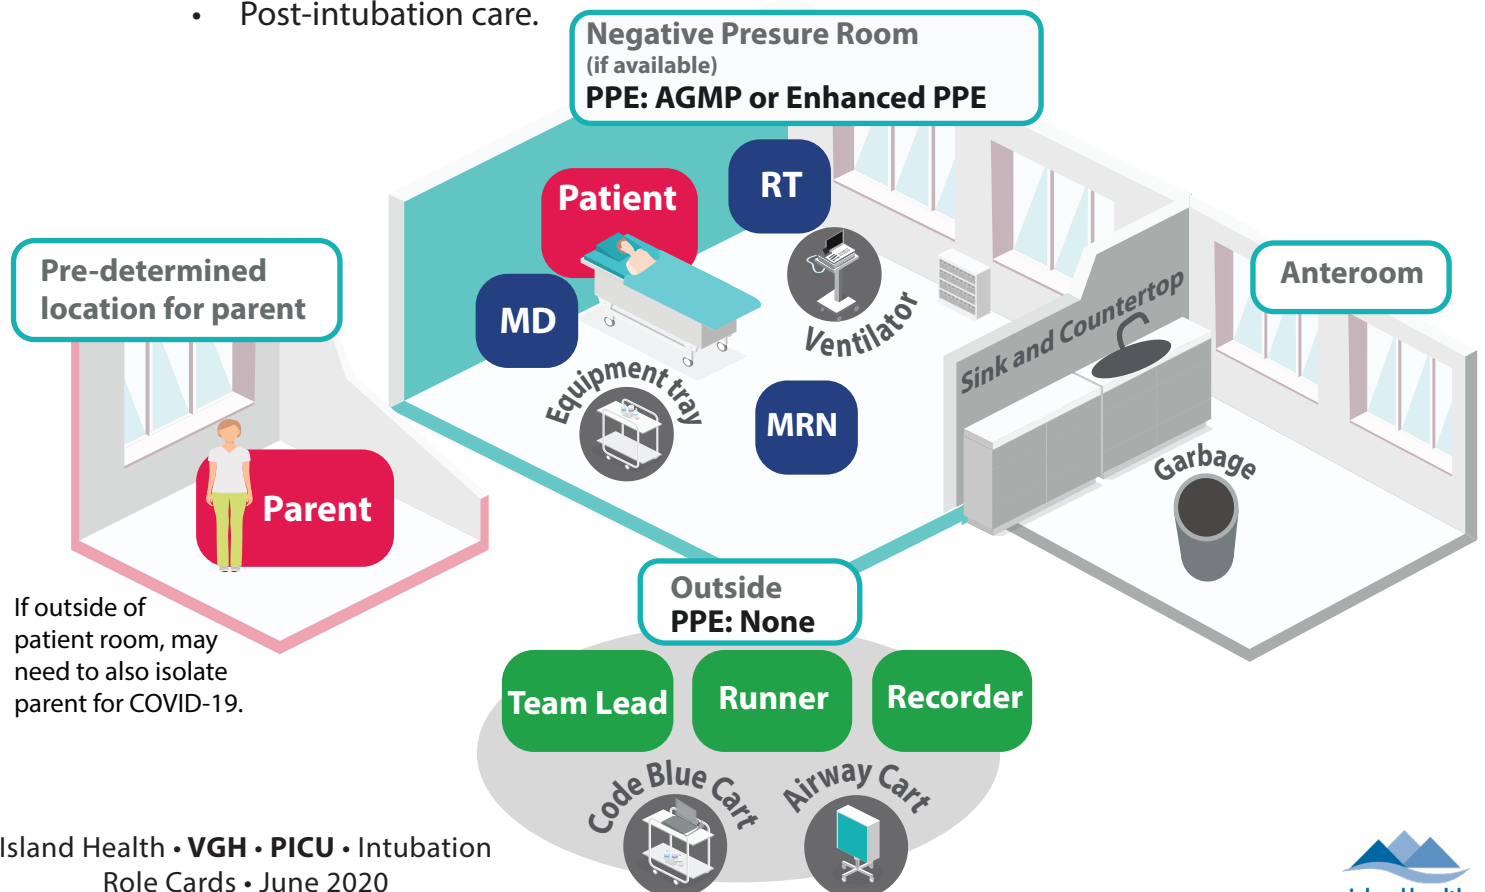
• Post-intubation care.

Negative Presure Room
(if available)
PPE: AGMP or Enhanced PPE

Patient

RT

MD

Ventilator

Equipment tray

MRN

Pre-determined location for parent

Parent

If outside of patient room, may need to also isolate parent for COVID-19.

Sink and Countertop

Anteroom

Garbage

Outside
PPE: None

Team Lead

Runner

Recorder

Code Blue Cart

Airway Cart

Island Health • VGH • PICU • Intubation Role Cards • June 2020